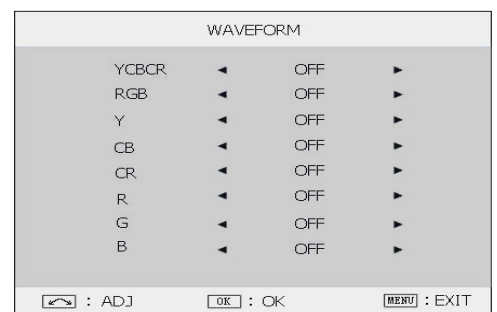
WAVEFORM

| | | | |
|---|---|---|---|
| YCBCR | ◄ | OFF | ► |
| RGB | ◄ | OFF | ► |
| Y | ◄ | OFF | ► |
| CB | ◄ | OFF | ► |
| CR | ◄ | OFF | ► |
| R | ◄ | OFF | ► |
| G | ◄ | OFF | ► |
| B | ◄ | OFF | ► |

: ADJ OK : OK MENU : EXIT